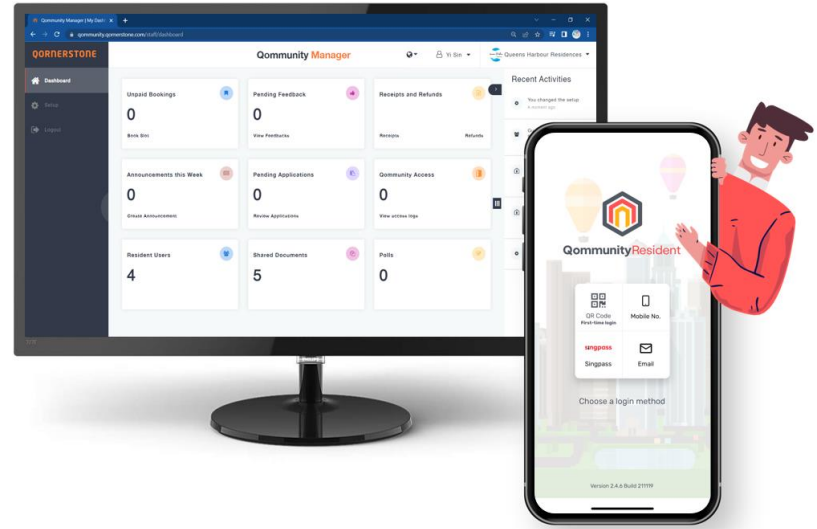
Qommunity Manager | My Dashb ×

qommunity.qornerstone.com/staff/dashboard

QORNERSTONE

Qommunity Manager

Yi Sin

Queens Harbour Residences

Dashboard

Setup

Logout

Unpaid Bookings
0
Book Slot

Pending Feedback
0
View Feedbacks

Receipts and Refunds
Receipts
Refunds

Recent Activities
You changed the setup
a minute ago

Announcements this Week
0
Create Announcement

Pending Applications
0
Review Applications

Qommunity Access
0
View access logs

Resident Users
4

Shared Documents
5

Polls
0

QommunityResident

QR Code
First-time login

Mobile No.

Singpass
Singpass

Email

Choose a login method

Version 2.4.6 Build 211119